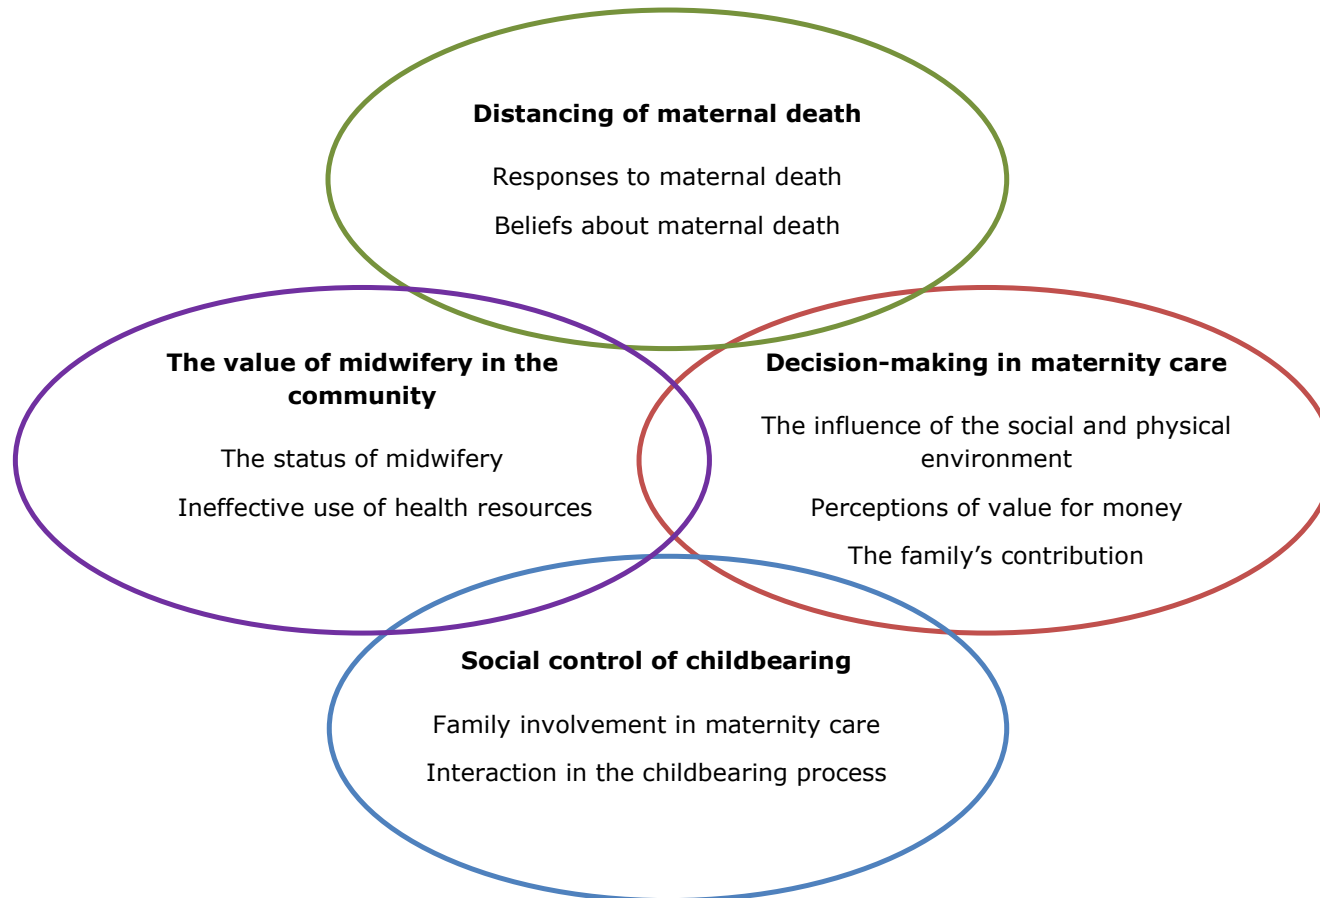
**Distancing of maternal death**

Responses to maternal death

Beliefs about maternal death

**The value of midwifery in the community**

The status of midwifery

Ineffective use of health resources

**Decision-making in maternity care**

The influence of the social and physical environment

Perceptions of value for money

The family's contribution

**Social control of childbearing**

Family involvement in maternity care

Interaction in the childbearing process